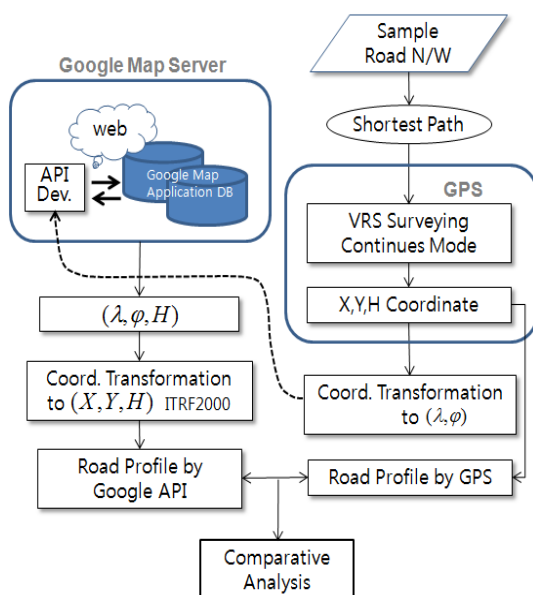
Sample Road N/W

Google Map Server

web

API Dev.

Google Map Application DB

Shortest Path

GPS

VRS Surveying Continues Mode

X,Y,H Coordinate

$(\lambda, \varphi, H)$

Coord. Transformation to $(X, Y, H)$ ITRF2000

Coord. Transformation to $(\lambda, \varphi)$

Road Profile by Google API

Road Profile by GPS

Comparative Analysis